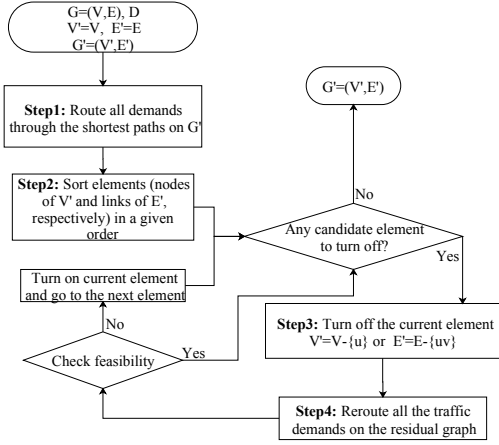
G=(V,E), D
V'=V, E'=E
G'=(V',E')

**Step1:** Route all demands through the shortest paths on G'

**Step2:** Sort elements (nodes of V' and links of E', respectively) in a given order

G'=(V',E')

No

Any candidate element to turn off?

Yes

Turn on current element and go to the next element

No

Check feasibility

Yes

**Step3:** Turn off the current element V'=V-{u} or E'=E-{uv}

**Step4:** Reroute all the traffic demands on the residual graph